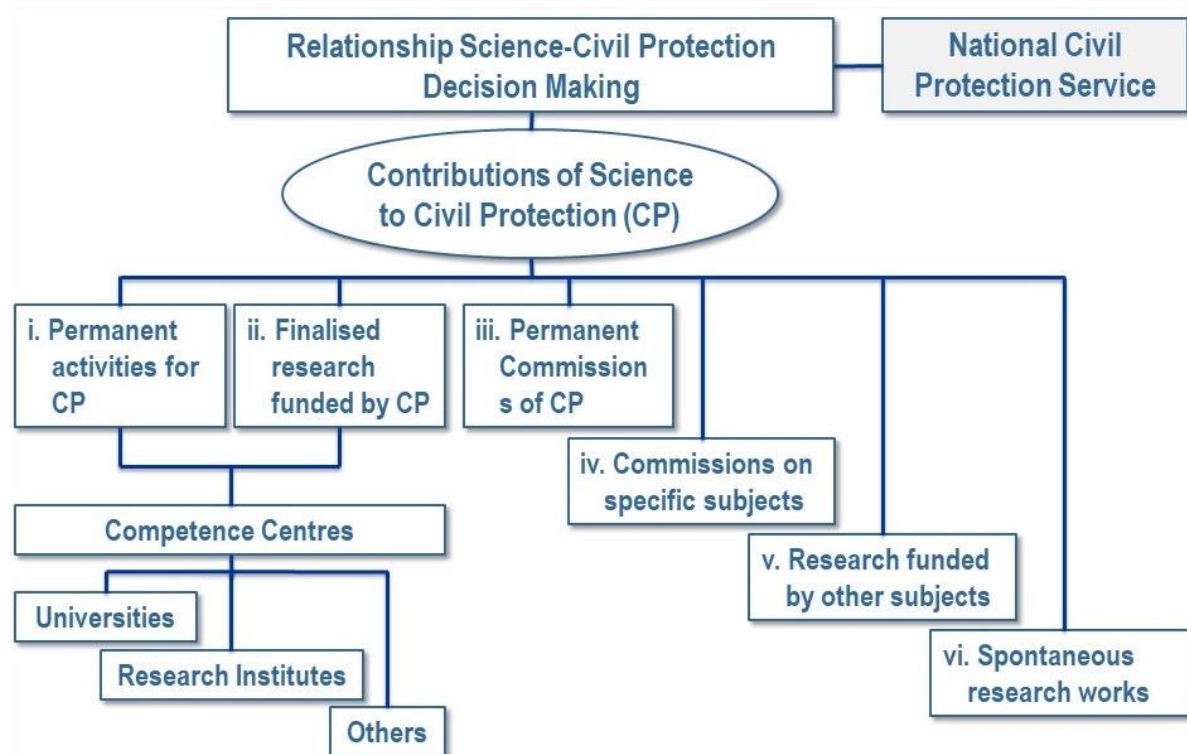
Relationship Science-Civil Protection Decision Making

National Civil Protection Service

Contributions of Science to Civil Protection (CP)

i. Permanent activities for CP

ii. Finalised research funded by CP

iii. Permanent Commission s of CP

iv. Commissions on specific subjects

v. Research funded by other subjects

vi. Spontaneous research works

Competence Centres

Universities

Research Institutes

Others